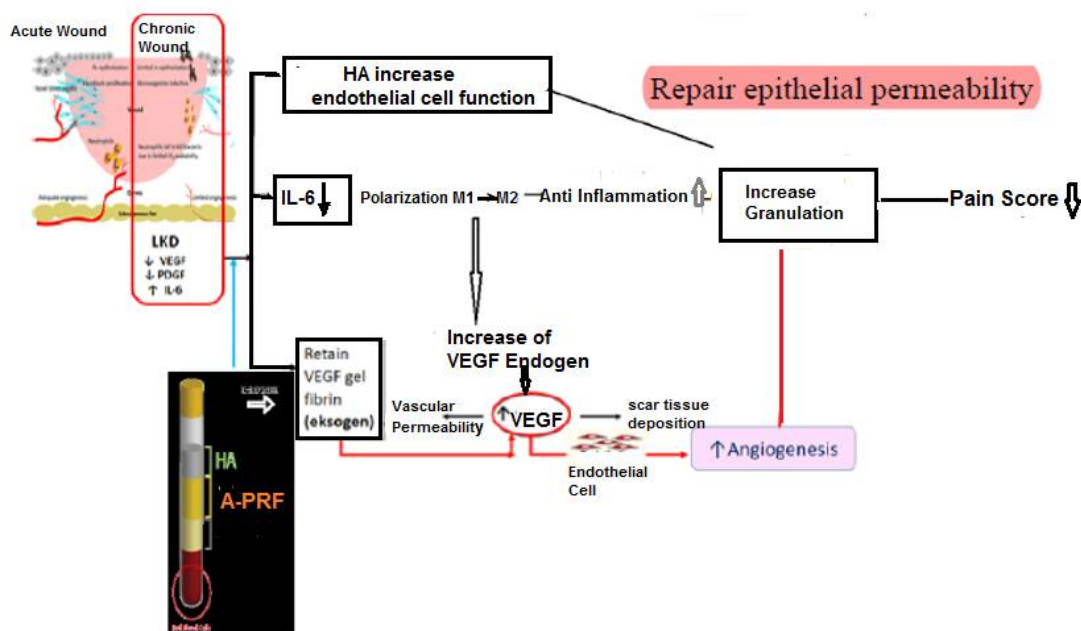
Acute Wound

Chronic Wound

LKD
↓ VEGF
↓ PDGF
↑ IL-6

HA increase endothelial cell function

Repair epithelial permeability

IL-6

Polarization M1 → M2

Anti Inflammation

Increase Granulation

Pain Score

Increase of VEGF Endogen

Retain VEGF gel fibrin (eksogen)

Vascular Permeability

↑VEGF

scar tissue deposition

Endothelial Cell

↑Angiogenesis

HA

A-PRF